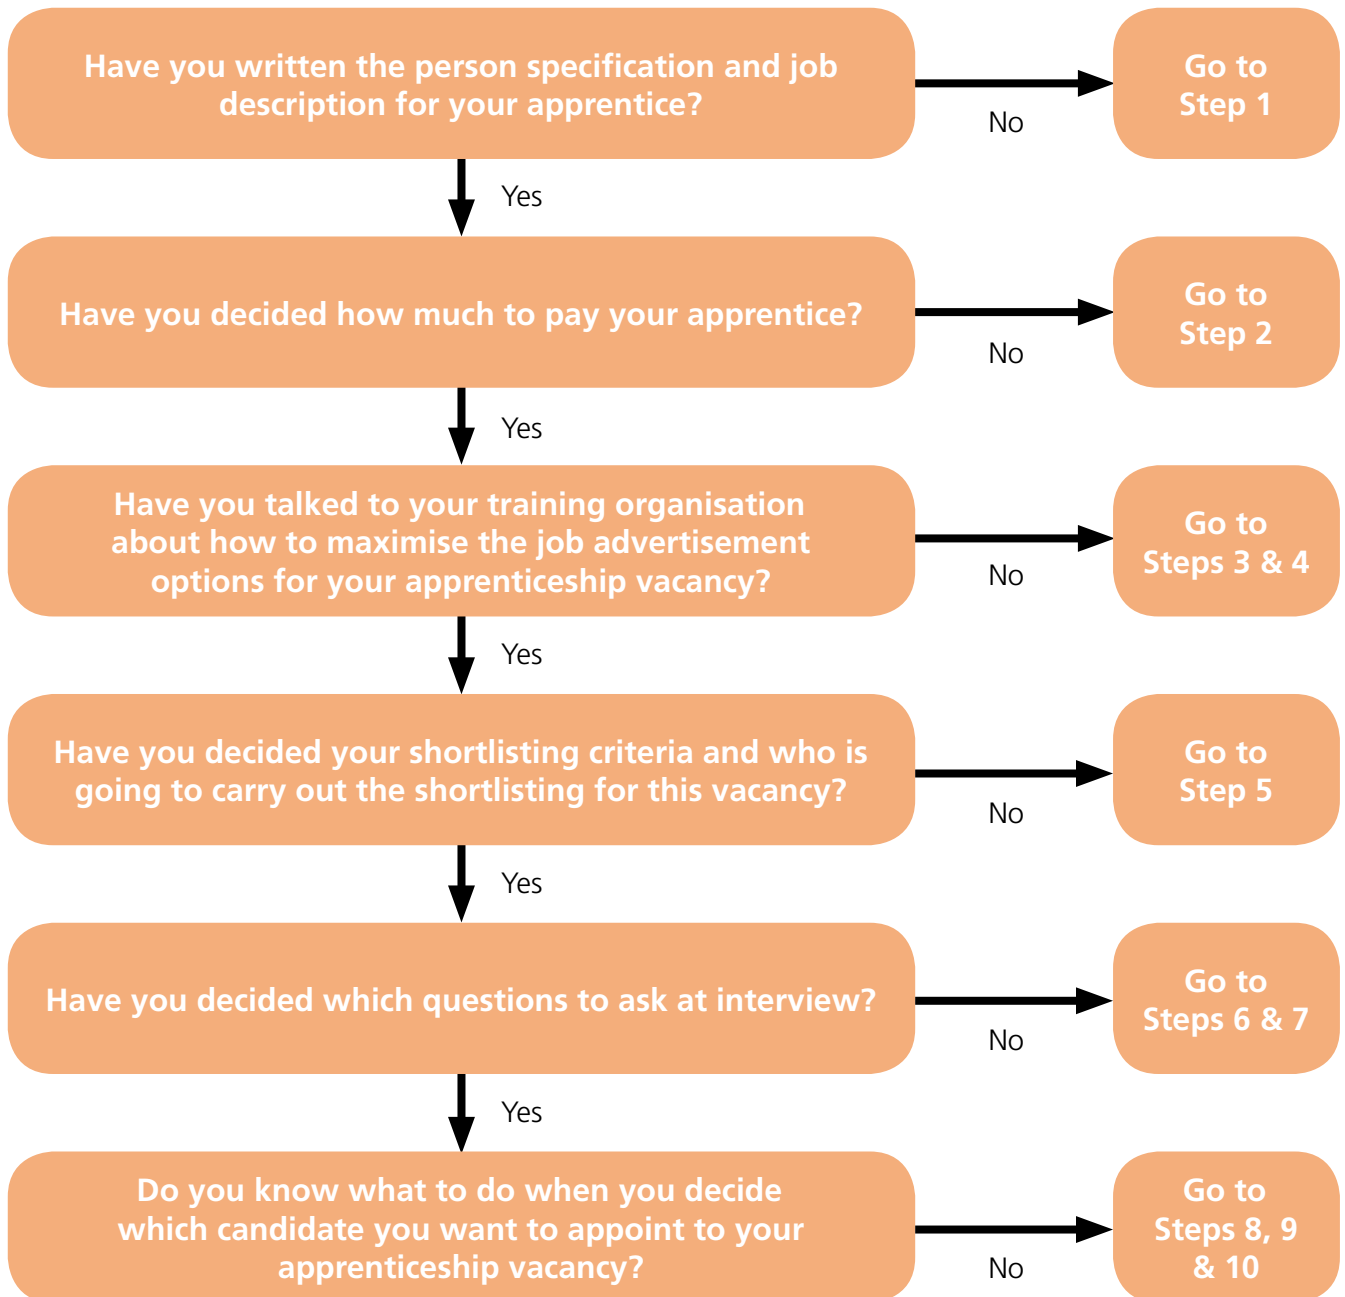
Have you written the person specification and job description for your apprentice?

No

Go to Step 1

Yes

Have you decided how much to pay your apprentice?

No

Go to Step 2

Yes

Have you talked to your training organisation about how to maximise the job advertisement options for your apprenticeship vacancy?

No

Go to Steps 3 & 4

Yes

Have you decided your shortlisting criteria and who is going to carry out the shortlisting for this vacancy?

No

Go to Step 5

Yes

Have you decided which questions to ask at interview?

No

Go to Steps 6 & 7

Yes

Do you know what to do when you decide which candidate you want to appoint to your apprenticeship vacancy?

No

Go to Steps 8, 9 & 10